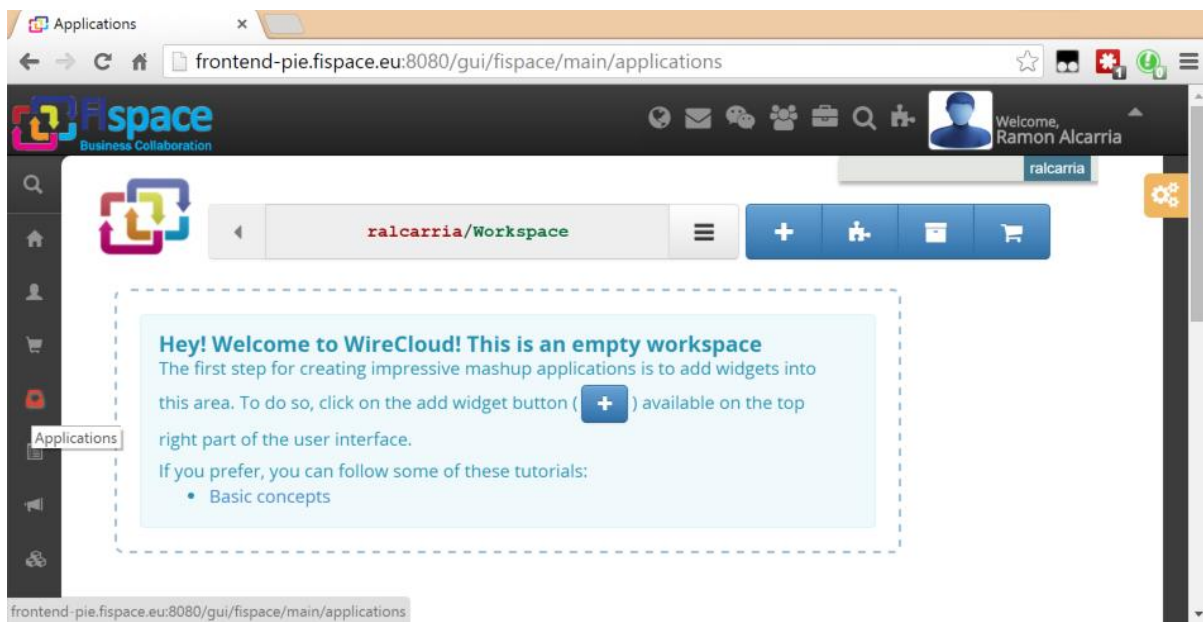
Applications ×

frontend-pie.fispace.eu:8080/gui/fispace/main/applications

Fispace Business Collaboration

Welcome, Ramon Alcarria

ralcarria

ralcarria/Workspace

Hey! Welcome to WireCloud! This is an empty workspace

The first step for creating impressive mashup applications is to add widgets into this area. To do so, click on the add widget button ( + ) available on the top right part of the user interface.

If you prefer, you can follow some of these tutorials:

• Basic concepts

Applications

frontend-pie.fispace.eu:8080/gui/fispace/main/applications